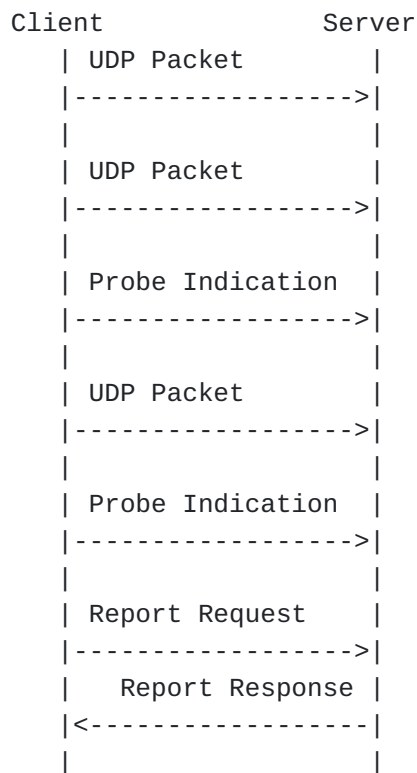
Client                Server
   | UDP Packet          |
   |-------------------->|
   |                     |
   | UDP Packet          |
   |-------------------->|
   |                     |
   | Probe Indication    |
   |-------------------->|
   |                     |
   | UDP Packet          |
   |-------------------->|
   |                     |
   | Probe Indication    |
   |-------------------->|
   |                     |
   | Report Request      |
   |-------------------->|
   |    Report Response  |
   |<--------------------|
   |                     |